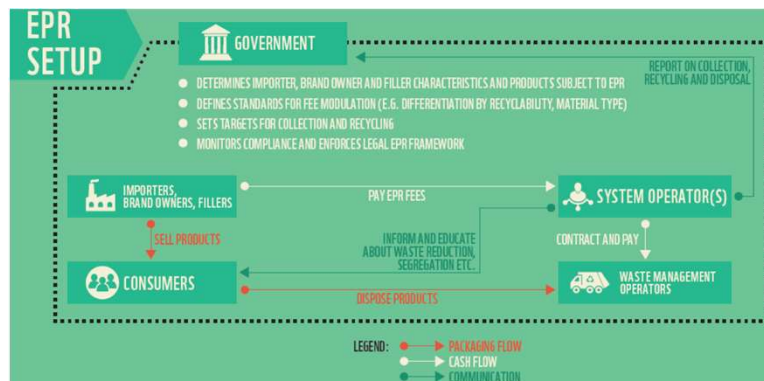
EPR SETUP

GOVERNMENT

DETERMINES IMPORTER, BRAND OWNER AND FILLER CHARACTERISTICS AND PRODUCTS SUBJECT TO EPR
DEFINES STANDARDS FOR FEE MODULATION (E.G. DIFFERENTIATION BY RECYCLABILITY, MATERIAL TYPE)
SETS TARGETS FOR COLLECTION AND RECYCLING
MONITORS COMPLIANCE AND ENFORCES LEGAL EPR FRAMEWORK

REPORT ON COLLECTION, RECYCLING AND DISPOSAL

IMPORTERS, BRAND OWNERS, FILLERS

PAY EPR FEES

SYSTEM OPERATOR(S)

SELL PRODUCTS

INFORM AND EDUCATE ABOUT WASTE REDUCTION, SEGREGATION ETC.

CONTRACT AND PAY

CONSUMERS

DISPOSE PRODUCTS

WASTE MANAGEMENT OPERATORS

LEGEND:
PACKAGING FLOW
CASH FLOW
COMMUNICATION